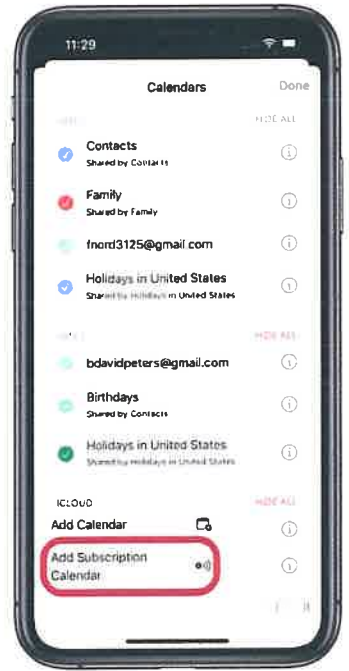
11:29

Calendars

Done

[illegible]

HIDE ALL

Contacts

Shared by Contacts

Family

Shared by Family

fnord3125@gmail.com

Holidays in United States

Shared by Holidays in United States

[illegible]

HIDE ALL

bdavidpeters@gmail.com

Birthdays

Shared by Contacts

Holidays in United States

Shared by Holidays in United States

ICLOUD

HIDE ALL

Add Calendar

Add Subscription Calendar